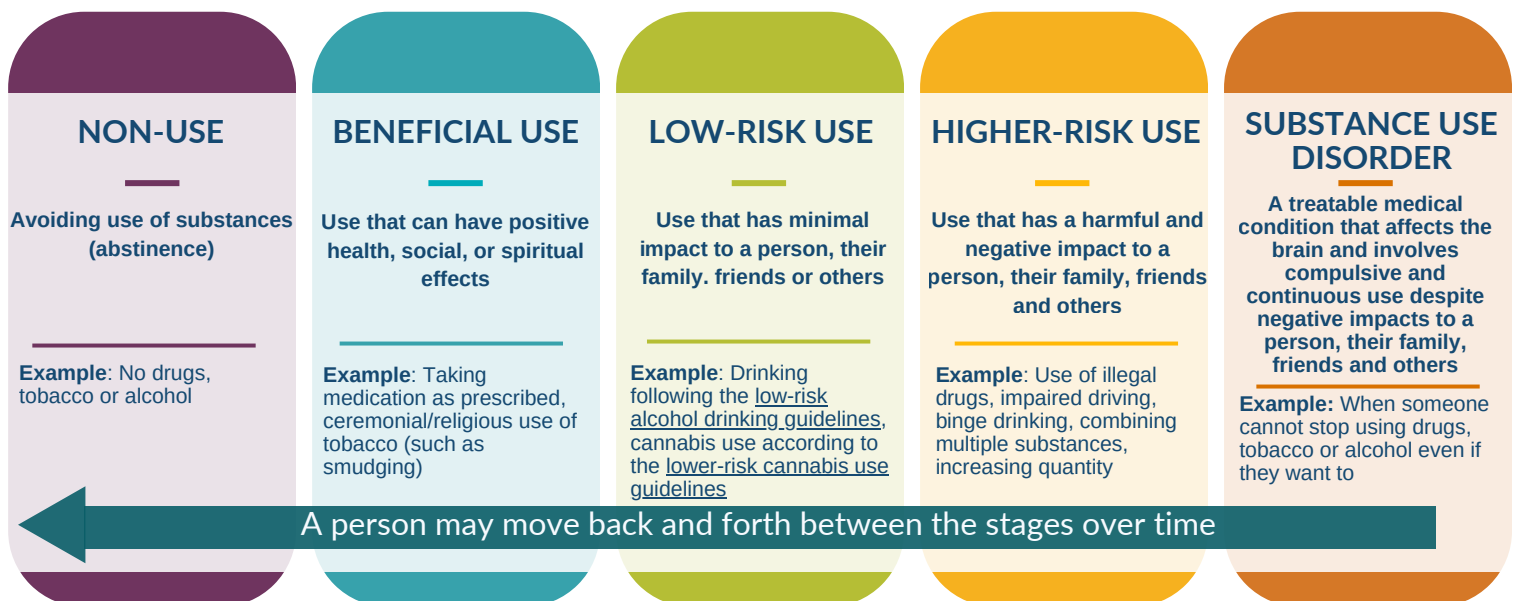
NON-USE

Avoiding use of substances (abstinence)

Example: No drugs, tobacco or alcohol

BENEFICIAL USE

Use that can have positive health, social, or spiritual effects

Example: Taking medication as prescribed, ceremonial/religious use of tobacco (such as smudging)

LOW-RISK USE

Use that has minimal impact to a person, their family. friends or others

Example: Drinking following the low-risk alcohol drinking guidelines, cannabis use according to the lower-risk cannabis use guidelines

HIGHER-RISK USE

Use that has a harmful and negative impact to a person, their family, friends and others

Example: Use of illegal drugs, impaired driving, binge drinking, combining multiple substances, increasing quantity

SUBSTANCE USE DISORDER

A treatable medical condition that affects the brain and involves compulsive and continuous use despite negative impacts to a person, their family, friends and others

Example: When someone cannot stop using drugs, tobacco or alcohol even if they want to

A person may move back and forth between the stages over time